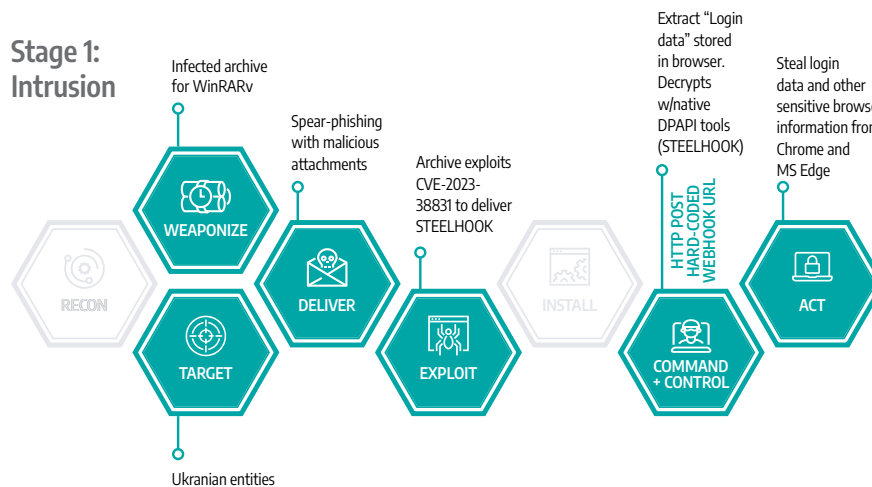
Stage 1: Intrusion

Infected archive for WinRARv

Spear-phishing with malicious attachments

Archive exploits CVE-2023-38831 to deliver STEELHOOK

Extract "Login data" stored in browser. Decrypts w/native DPAPI tools (STEELHOOK)

Steal login data and other sensitive brows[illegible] information from Chrome and MS Edge

RECON

WEAPONIZE

TARGET

DELIVER

EXPLOIT

INSTALL

HTTP POST HARD-CODED WEBHOOK URL

COMMAND + CONTROL

ACT

Ukranian entities